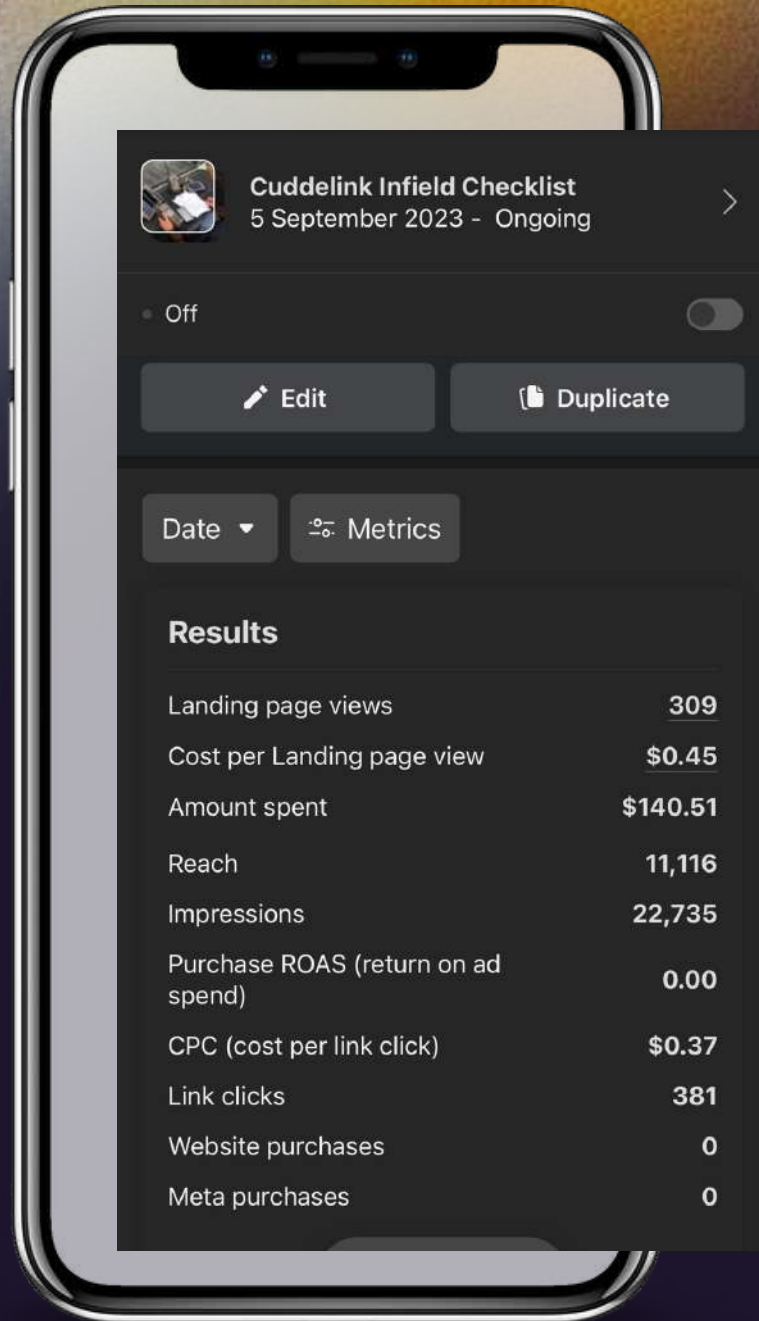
Cuddelink Infield Checklist
5 September 2023 - Ongoing

Off

Edit

Duplicate

Date

Metrics

Results

| | |
|---|---|
| Landing page views | 309 |
| Cost per Landing page view | \$0.45 |
| Amount spent | \$140.51 |
| Reach | 11,116 |
| Impressions | 22,735 |
| Purchase ROAS (return on ad spend) | 0.00 |
| CPC (cost per link click) | \$0.37 |
| Link clicks | 381 |
| Website purchases | 0 |
| Meta purchases | 0 |